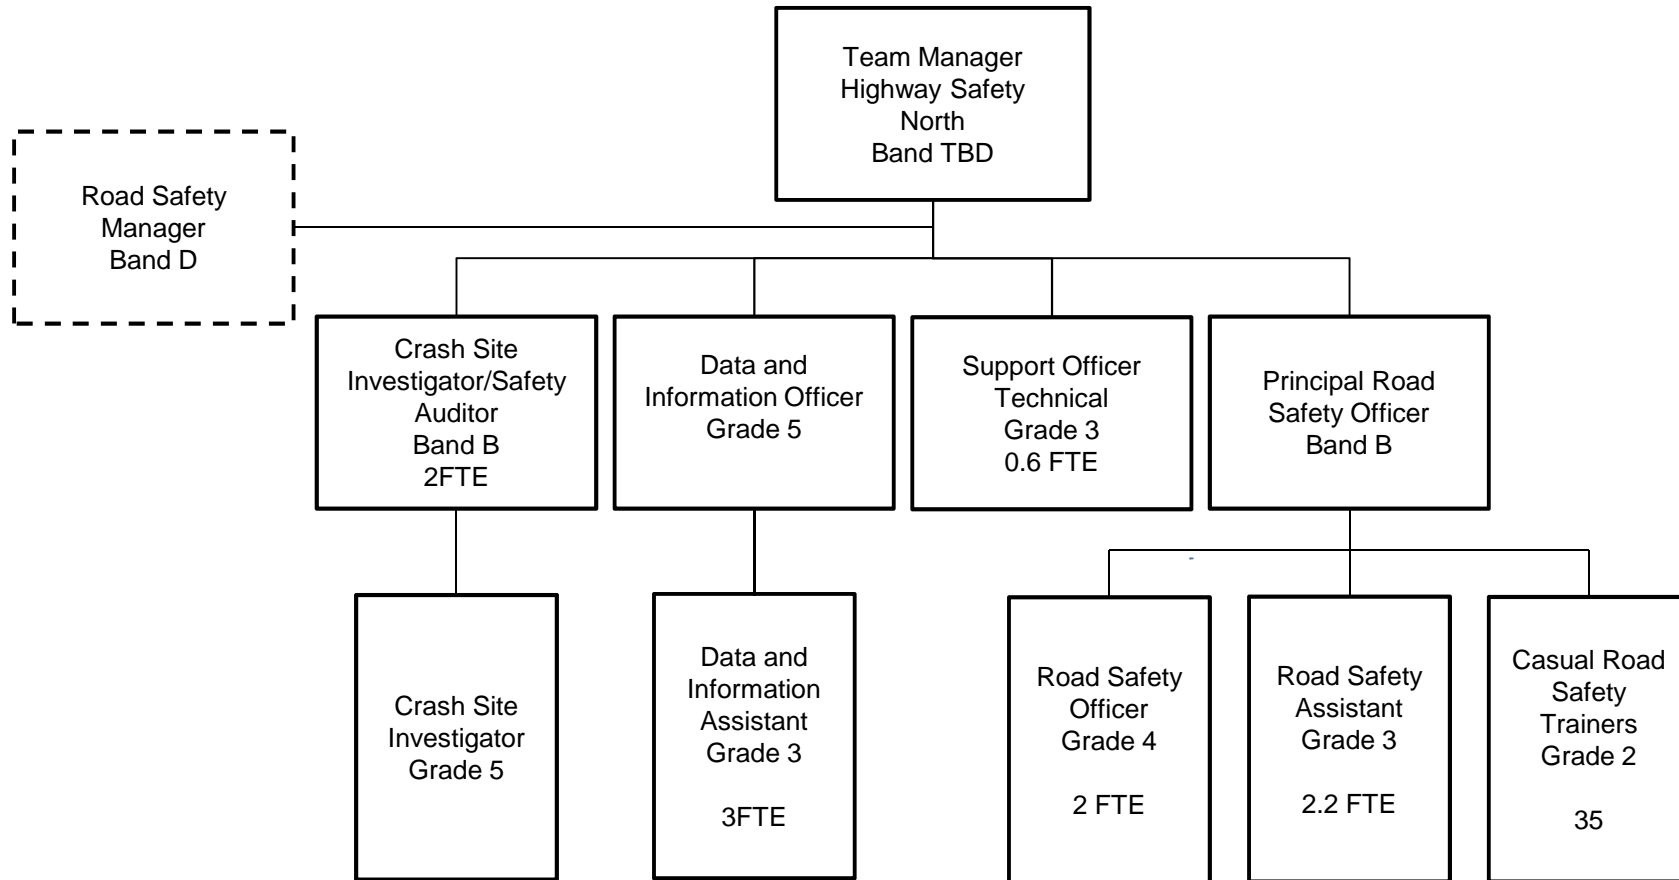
Team Manager
Highway Safety
North
Band TBD

Road Safety
Manager
Band D

Crash Site
Investigator/Safety
Auditor
Band B
2FTE

Data and
Information Officer
Grade 5

Support Officer
Technical
Grade 3
0.6 FTE

Principal Road
Safety Officer
Band B

Crash Site
Investigator
Grade 5

Data and
Information
Assistant
Grade 3

3FTE

Road Safety
Officer
Grade 4

2 FTE

Road Safety
Assistant
Grade 3

2.2 FTE

Casual Road
Safety
Trainers
Grade 2

35